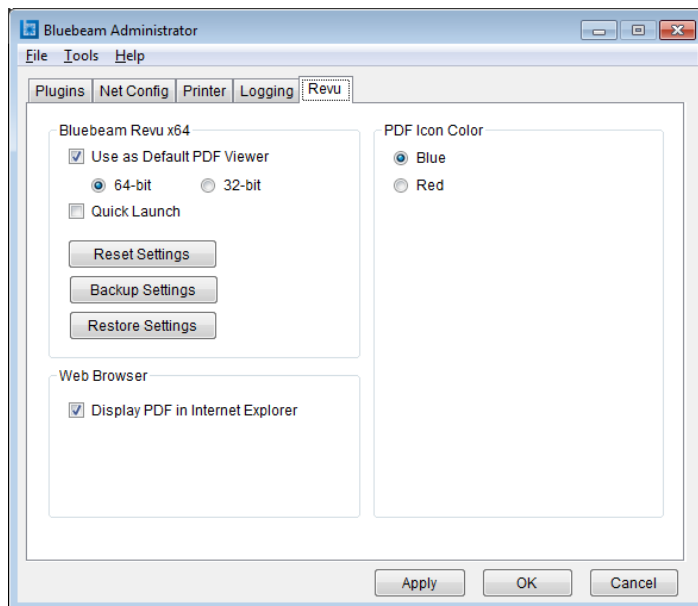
Bluebeam Administrator

File Tools Help

Plugins Net Config Printer Logging Revu

Bluebeam Revu x64

Use as Default PDF Viewer

64-bit 32-bit

Quick Launch

Reset Settings

Backup Settings

Restore Settings

Web Browser

Display PDF in Internet Explorer

PDF Icon Color

Blue

Red

Apply OK Cancel